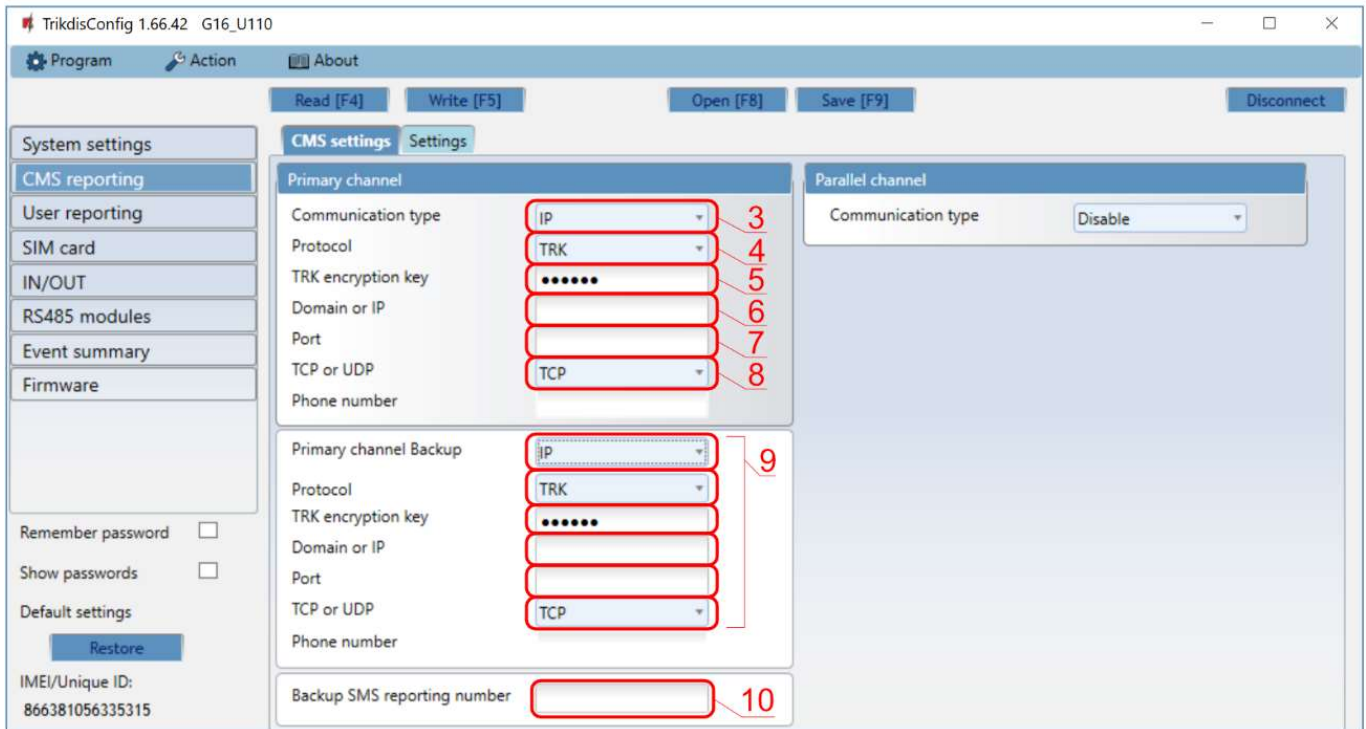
TrikdisConfig 1.66.42 G16_U110

Program Action About

Read [F4] Write [F5] Open [F8] Save [F9] Disconnect

System settings
CMS reporting
User reporting
SIM card
IN/OUT
RS485 modules
Event summary
Firmware

Remember password
Show passwords
Default settings
Restore
IMEI/Unique ID:
866381056335315

CMS settings Settings

Primary channel
Communication type IP 3
Protocol TRK 4
TRK encryption key •••••• 5
Domain or IP 6
Port 7
TCP or UDP TCP 8
Phone number

Primary channel Backup IP 9
Protocol TRK
TRK encryption key ••••••
Domain or IP
Port
TCP or UDP TCP
Phone number

Backup SMS reporting number 10

Parallel channel
Communication type Disable